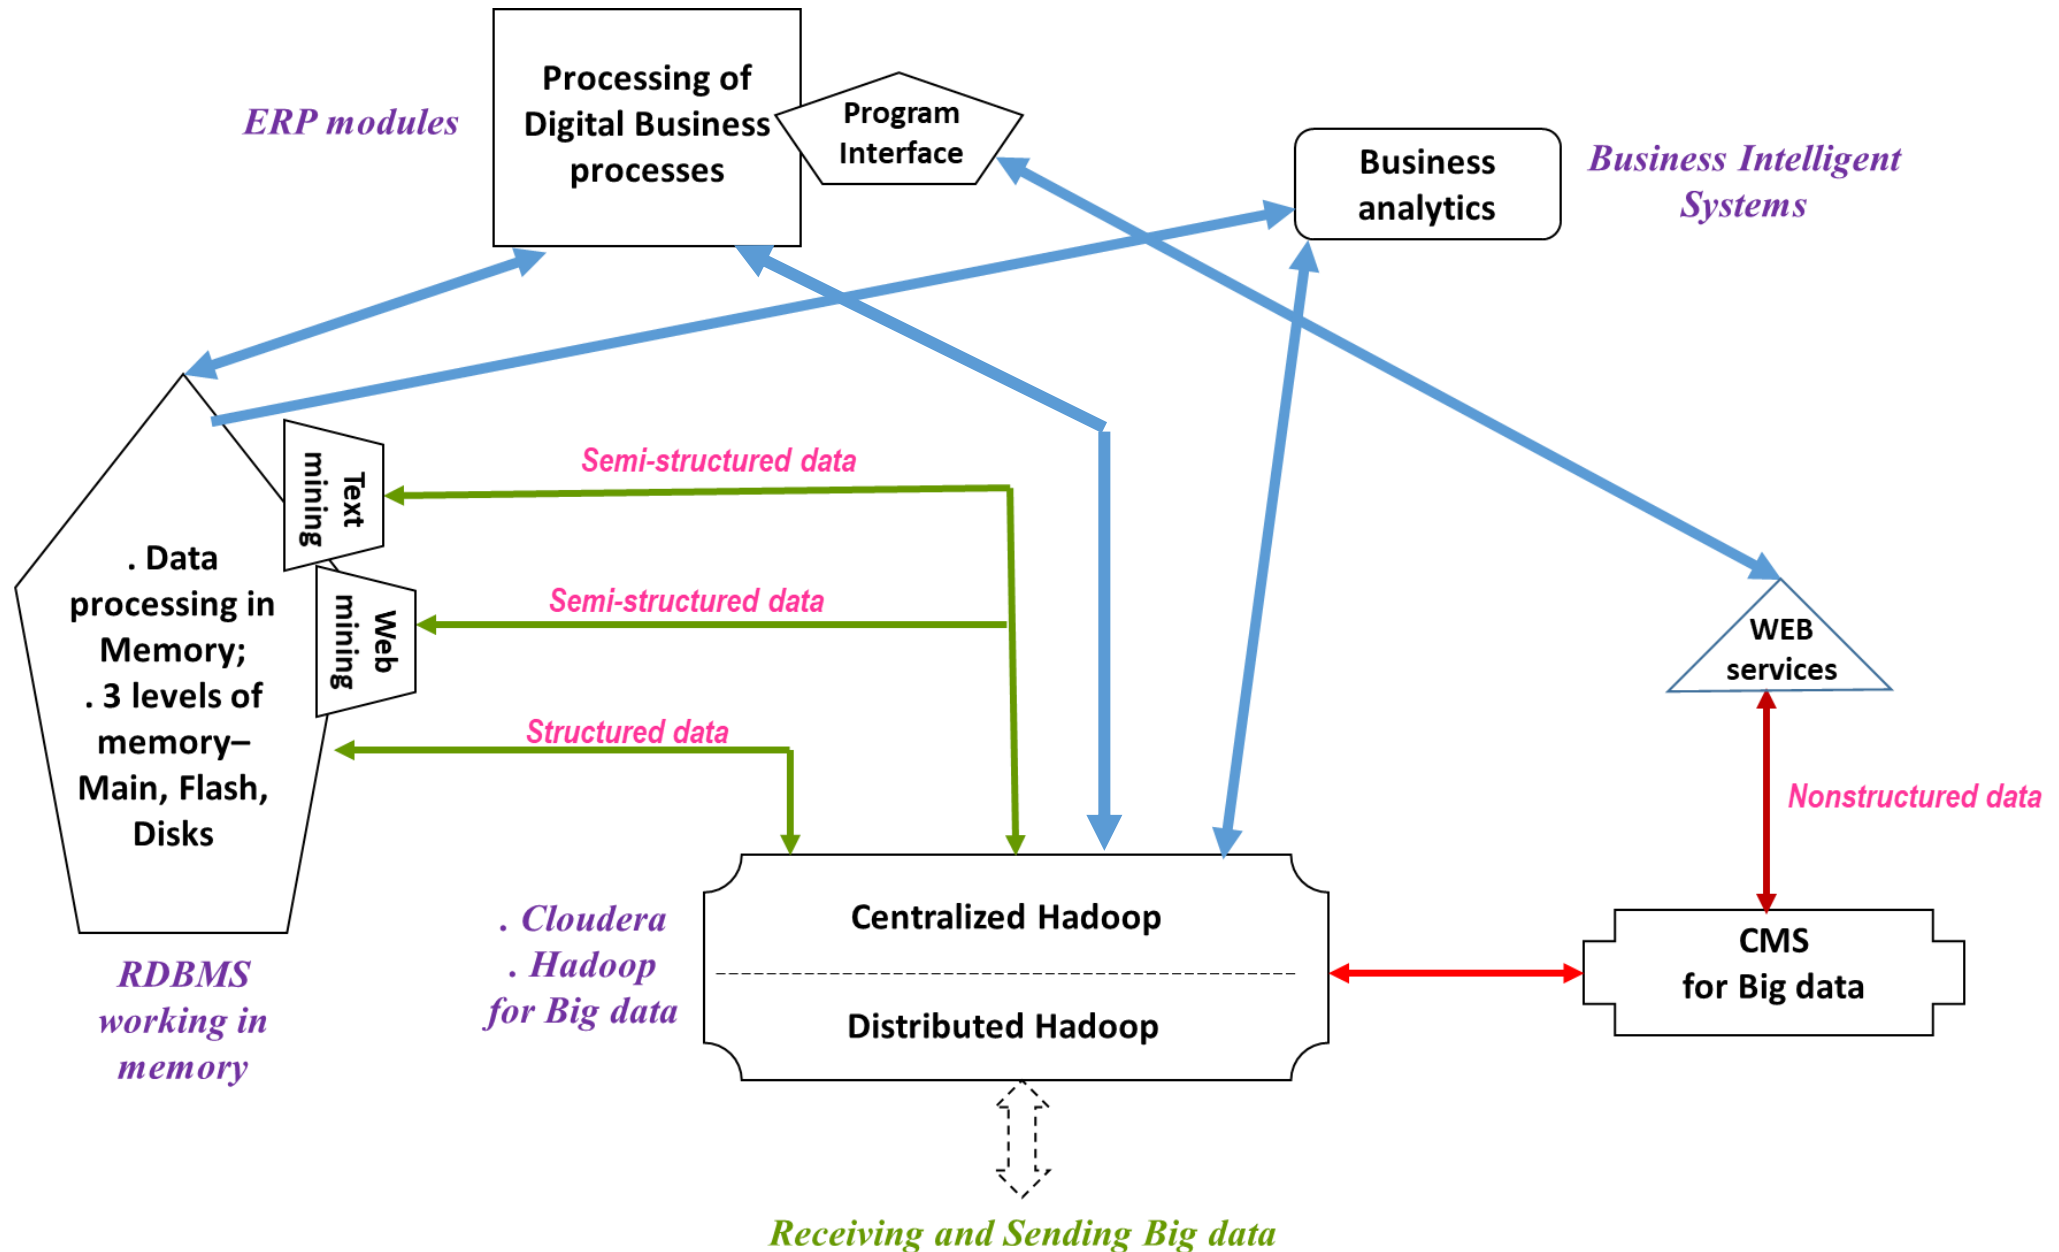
ERP modules

Processing of Digital Business processes

Program Interface

Business analytics

Business Intelligent Systems

. Data processing in Memory;
. 3 levels of memory– Main, Flash, Disks

Text mining

Web mining

Semi-structured data

Semi-structured data

Structured data

WEB services

Nonstructured data

RDBMS working in memory

. Cloudera
. Hadoop for Big data

Centralized Hadoop

Distributed Hadoop

CMS for Big data

Receiving and Sending Big data